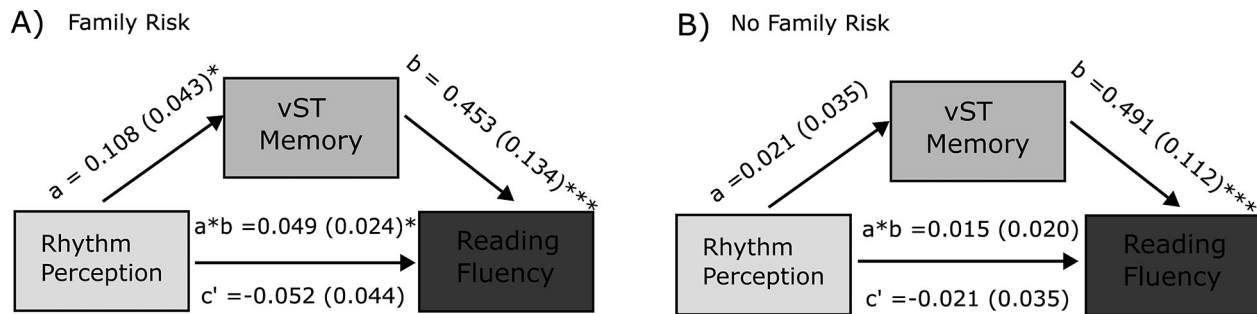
A) Family Risk

vST Memory

a = 0.108 (0.043)*

b = 0.453 (0.134)***

Rhythm Perception

a*b =0.049 (0.024)*

c' =-0.052 (0.044)

Reading Fluency

B) No Family Risk

vST Memory

a =0.021 (0.035)

b =0.491 (0.112)***

Rhythm Perception

a*b =0.015 (0.020)

c' =-0.021 (0.035)

Reading Fluency